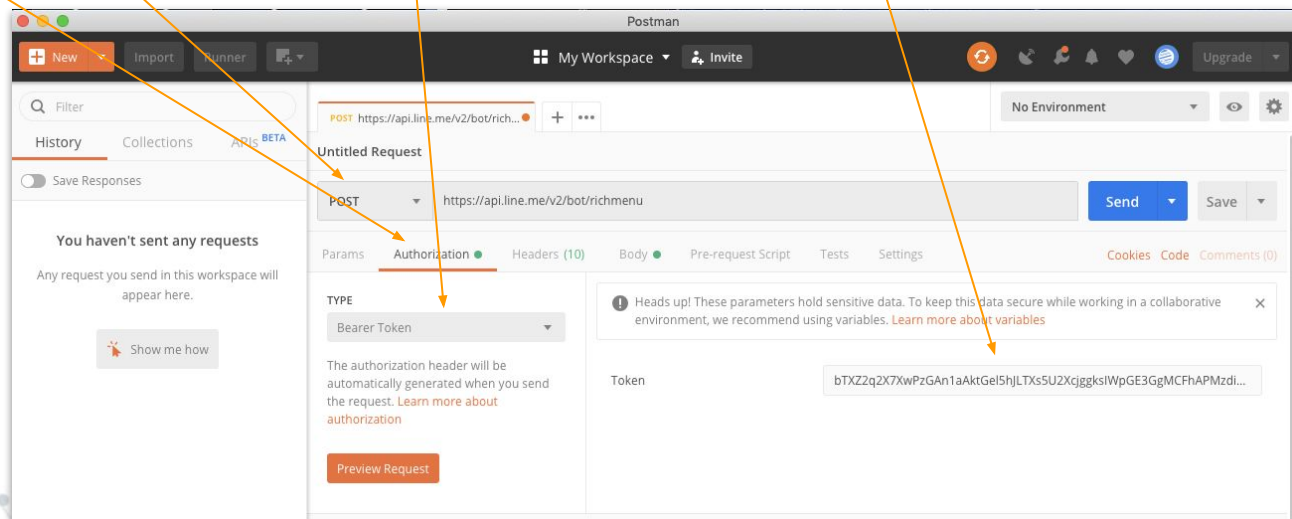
Postman

New Import Runner My Workspace Invite Upgrade

Filter

History Collections APIs BETA

Save Responses

You haven't sent any requests

Any request you send in this workspace will appear here.

Show me how

POST https://api.line.me/v2/bot/rich...

No Environment

Untitled Request

POST https://api.line.me/v2/bot/richmenu Send Save

Params Authorization Headers (10) Body Pre-request Script Tests Settings Cookies Code Comments (0)

TYPE

Bearer Token

The authorization header will be automatically generated when you send the request. Learn more about authorization

Preview Request

Heads up! These parameters hold sensitive data. To keep this data secure while working in a collaborative environment, we recommend using variables. Learn more about variables

Token bTXZ2q2X7XwPzGAn1aAktGel5hJLTXs5U2XcjggksIWpGE3GgMCFhAPMzdi...